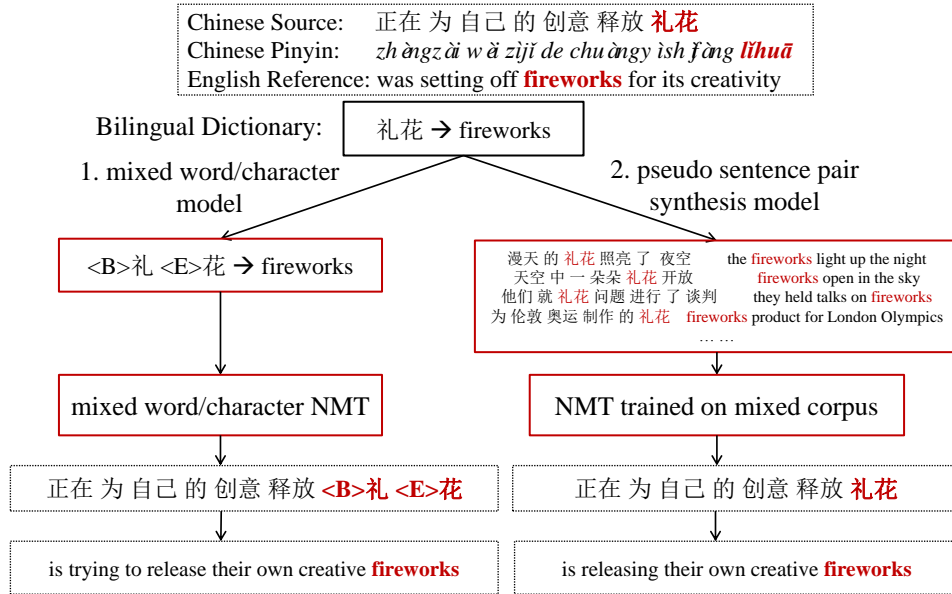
Chinese Source: 正在 为 自己 的 创意 释放 礼花
Chinese Pinyin: zhèngzài wèi zìjǐ de chuàngyì shìfàng lǐhuā
English Reference: was setting off fireworks for its creativity

Bilingual Dictionary: 礼花 → fireworks

1. mixed word/character model

2. pseudo sentence pair synthesis model

<B>礼 <E>花 → fireworks

漫天 的 礼花 照亮 了 夜空 the fireworks light up the night
天空 中 一 朵朵 礼花 开放 fireworks open in the sky
他们 就 礼花 问题 进行 了 谈判 they held talks on fireworks
为 伦敦 奥运 制作 的 礼花 fireworks product for London Olympics
… …

mixed word/character NMT

NMT trained on mixed corpus

正在 为 自己 的 创意 释放 <B>礼 <E>花

正在 为 自己 的 创意 释放 礼花

is trying to release their own creative fireworks

is releasing their own creative fireworks